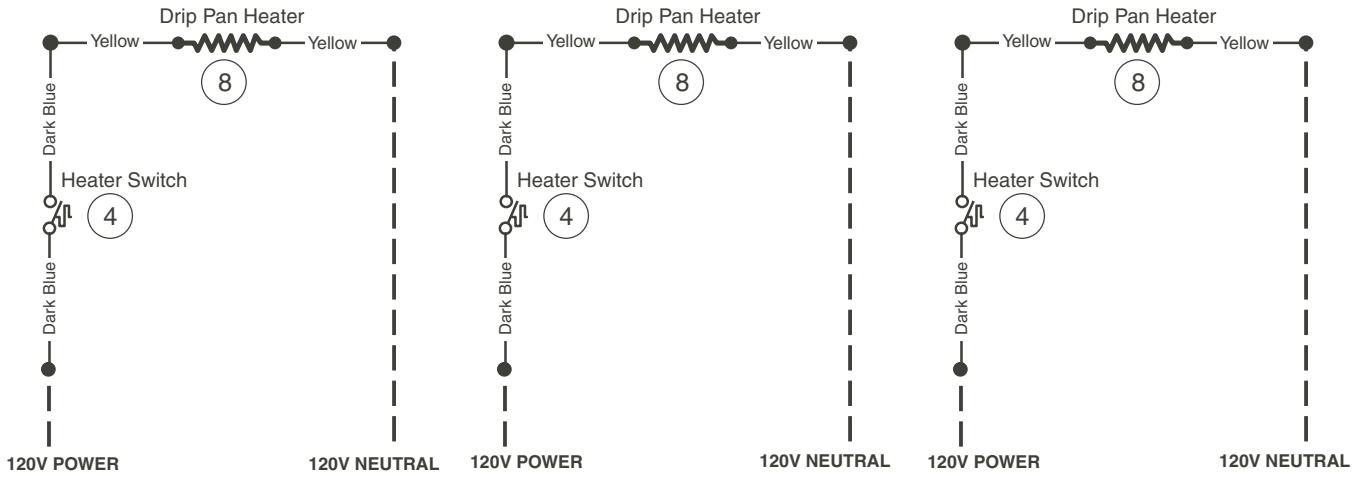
Drip Pan Heater
Yellow
Yellow
8
Dark Blue
Heater Switch
4
Dark Blue
120V POWER
120V NEUTRAL

Drip Pan Heater
Yellow
Yellow
8
Dark Blue
Heater Switch
4
Dark Blue
120V POWER
120V NEUTRAL

Drip Pan Heater
Yellow
Yellow
8
Dark Blue
Heater Switch
4
Dark Blue
120V POWER
120V NEUTRAL